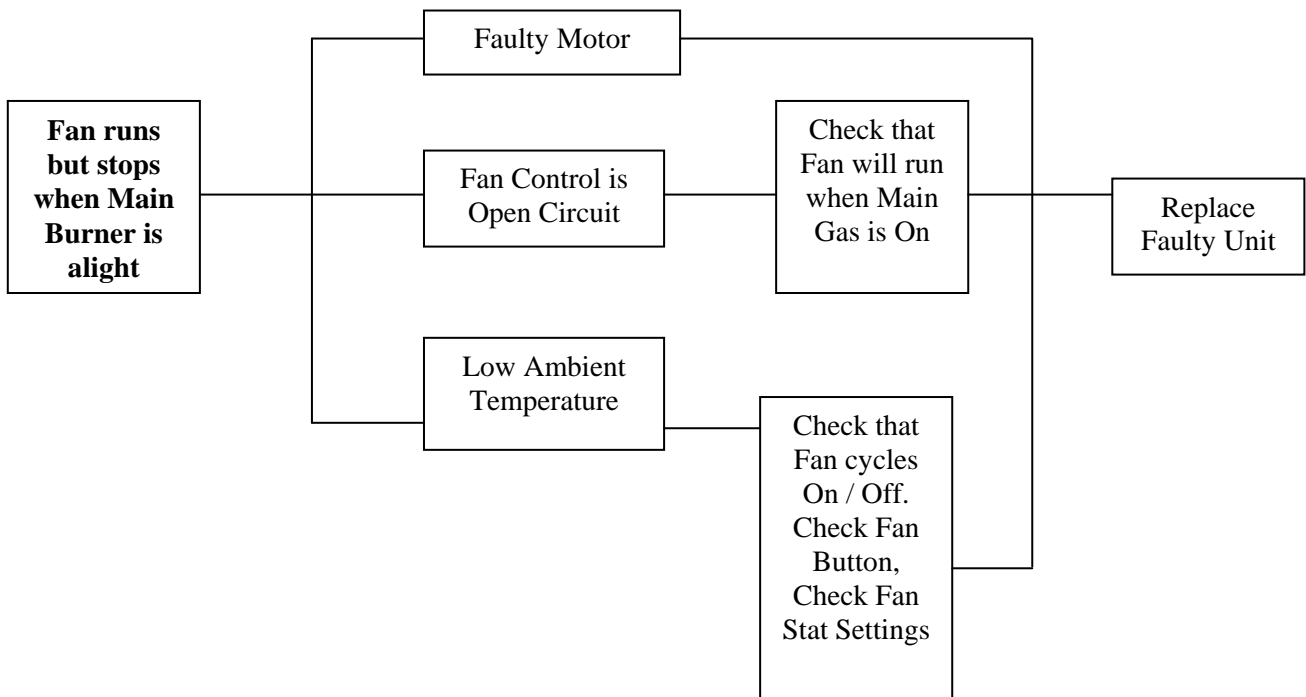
Fan runs but stops when Main Burner is alight

Faulty Motor

Fan Control is Open Circuit

Low Ambient Temperature

Check that Fan will run when Main Gas is On

Check that Fan cycles On / Off. Check Fan Button, Check Fan Stat Settings

Replace Faulty Unit